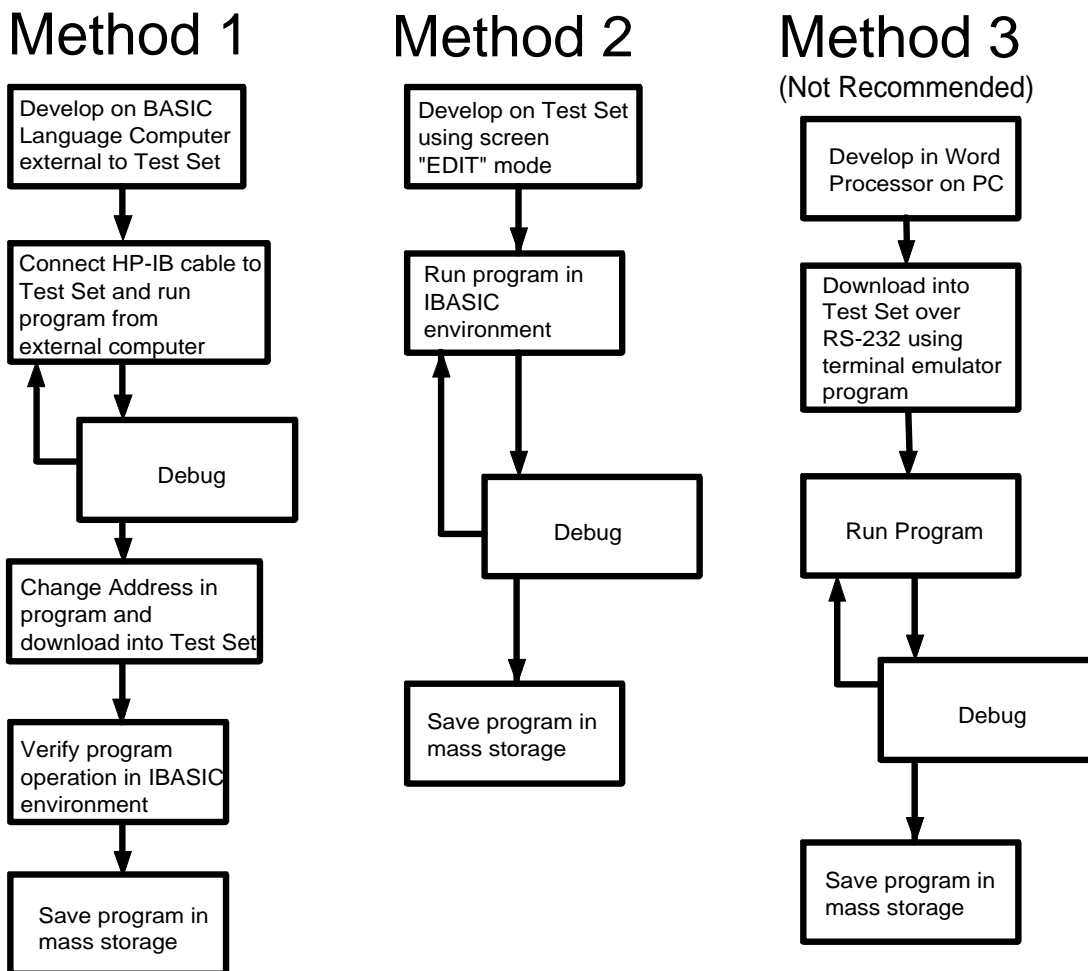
Method 1

Develop on BASIC Language Computer external to Test Set

Connect HP-IB cable to Test Set and run program from external computer

Debug

Change Address in program and download into Test Set

Verify program operation in IBASIC environment

Save program in mass storage

Method 2

Develop on Test Set using screen "EDIT" mode

Run program in IBASIC environment

Debug

Save program in mass storage

Method 3
(Not Recommended)

Develop in Word Processor on PC

Download into Test Set over RS-232 using terminal emulator program

Run Program

Debug

Save program in mass storage